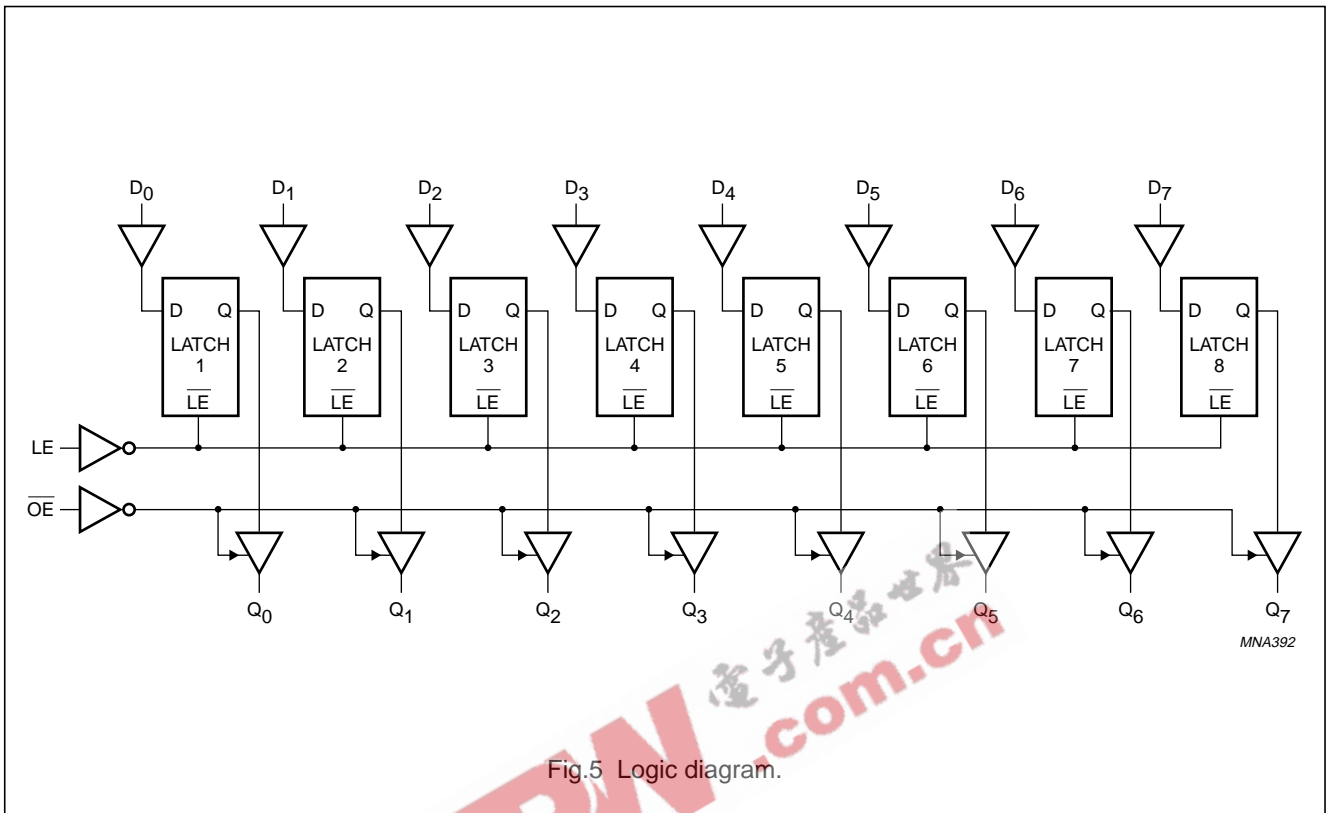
$D_0$ $D_1$ $D_2$ $D_3$ $D_4$ $D_5$ $D_6$ $D_7$

D Q LATCH 1 $\overline{LE}$

D Q LATCH 2 $\overline{LE}$

D Q LATCH 3 $\overline{LE}$

D Q LATCH 4 $\overline{LE}$

D Q LATCH 5 $\overline{LE}$

D Q LATCH 6 $\overline{LE}$

D Q LATCH 7 $\overline{LE}$

D Q LATCH 8 $\overline{LE}$

LE

$\overline{OE}$

$Q_0$ $Q_1$ $Q_2$ $Q_3$ $Q_4$ $Q_5$ $Q_6$ $Q_7$

MNA392

电子产品世界 .com.cn

Fig.5 Logic diagram.